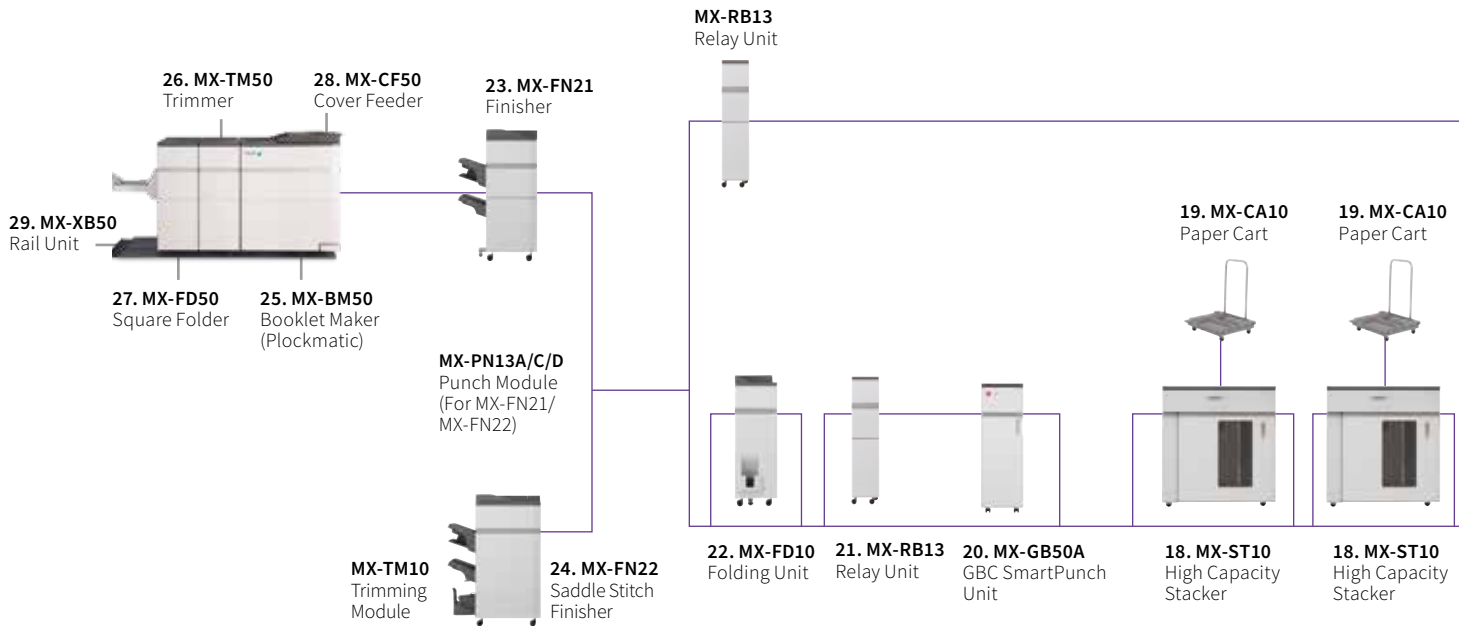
MX-RB13
Relay Unit

26. MX-TM50
Trimmer

28. MX-CF50
Cover Feeder

23. MX-FN21
Finisher

29. MX-XB50
Rail Unit

27. MX-FD50
Square Folder

25. MX-BM50
Booklet Maker (Plockmatic)

19. MX-CA10
Paper Cart

19. MX-CA10
Paper Cart

MX-PN13A/C/D
Punch Module (For MX-FN21/ MX-FN22)

MX-TM10
Trimming Module

24. MX-FN22
Saddle Stitch Finisher

22. MX-FD10
Folding Unit

21. MX-RB13
Relay Unit

20. MX-GB50A
GBC SmartPunch Unit

18. MX-ST10
High Capacity Stacker

18. MX-ST10
High Capacity Stacker